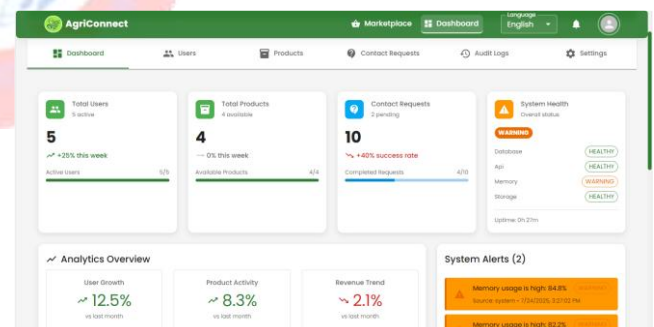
AgriConnect
Marketplace
Dashboard
Language
English

Dashboard
Users
Products
Contact Requests
Audit Logs
Settings

Total Users
5 active
5
+25% this week
Active Users
5/5

Total Products
4 available
4
— 0% this week
Available Products
4/4

Contact Requests
2 pending
10
+40% success rate
Completed Requests
4/10

System Health
Overall status
WARNING
Database
HEALTHY
Api
HEALTHY
Memory
WARNING
Storage
HEALTHY
Uptime: 0h 27m

Analytics Overview
User Growth
12.5%
vs last month
Product Activity
8.3%
vs last month
Revenue Trend
2.1%
vs last month

System Alerts (2)
Memory usage is high: 84.8%
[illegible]
Source: system • 7/24/2025, 3:27:02 PM
Memory usage is high: 82.2%